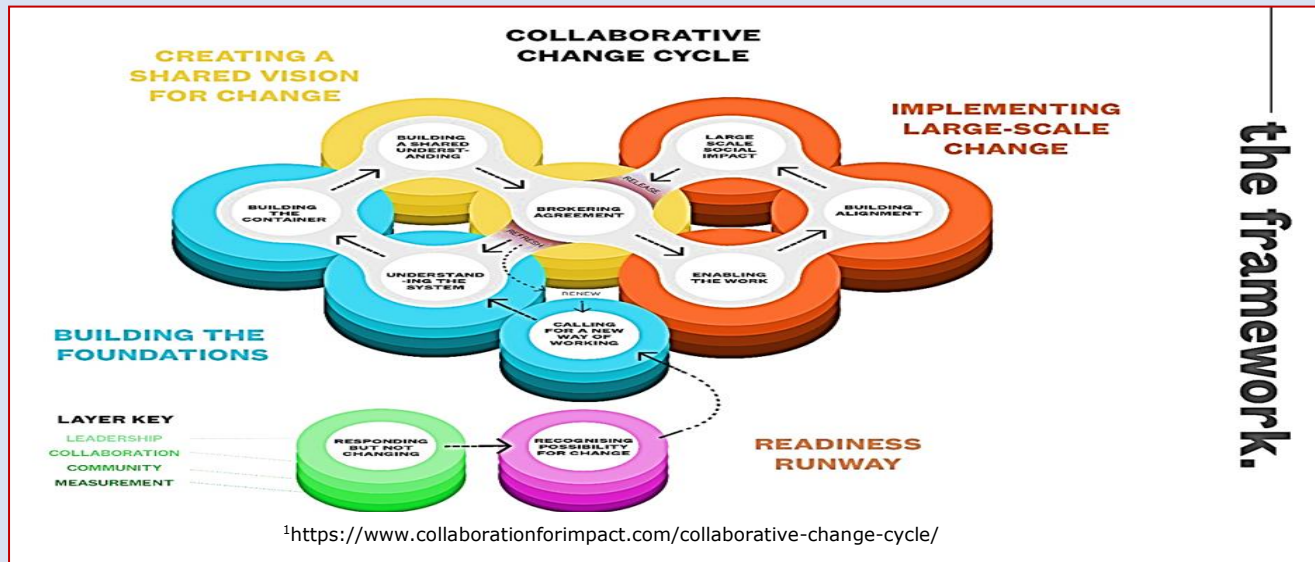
COLLABORATIVE CHANGE CYCLE

CREATING A SHARED VISION FOR CHANGE

IMPLEMENTING LARGE-SCALE CHANGE

BUILDING A SHARED UNDERST-ANDING

LARGE SCALE SOCIAL IMPACT

BUILDING THE CONTAINER

BROKERING AGREEMENT

RELEASE

REFRESH

BUILDING ALIGNMENT

UNDERSTAND -ING THE SYSTEM

ENABLING THE WORK

RENEW

CALLING FOR A NEW WAY OF WORKING

BUILDING THE FOUNDATIONS

LAYER KEY
LEADERSHIP
COLLABORATION
COMMUNITY
MEASUREMENT

RESPONDING BUT NOT CHANGING

RECOGNISING POSSIBILITY FOR CHANGE

READINESS RUNWAY

the framework.

$^1$https://www.collaborationforimpact.com/collaborative-change-cycle/